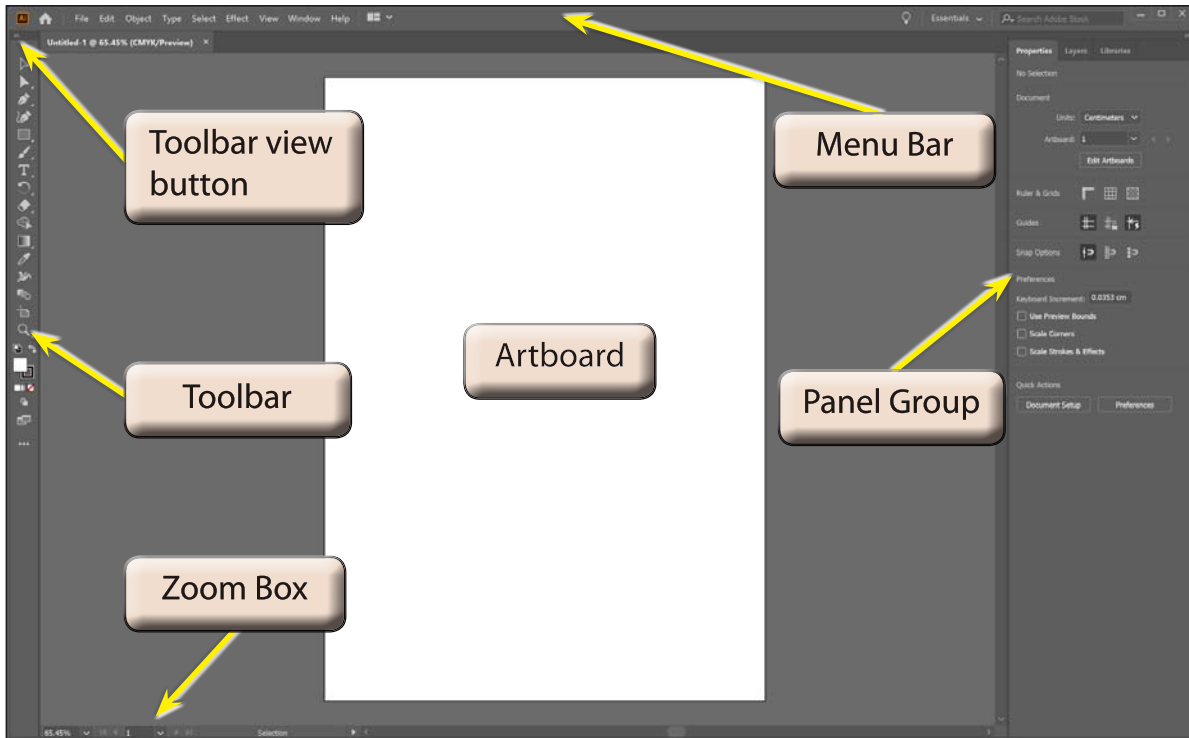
Ai File Edit Object Type Select Effect View Window Help

Essentials Search Adobe Stock

Untitled-1 @ 65.45% (CMYK/Preview) ×

Toolbar view button

Menu Bar

Properties Layers Libraries

No Selection

Document

Units: Centimeters

Artboard: 1

Edit Artboards

Rulers & Grids

Guides

Snap Options

Preferences

Keyboard Increment: 0.0353 cm

Use Preview Bounds

Scale Corners

Scale Strokes & Effects

Quick Actions

Document Setup

Preferences

Artboard

Toolbar

Panel Group

Zoom Box

65.45% 1 Selection